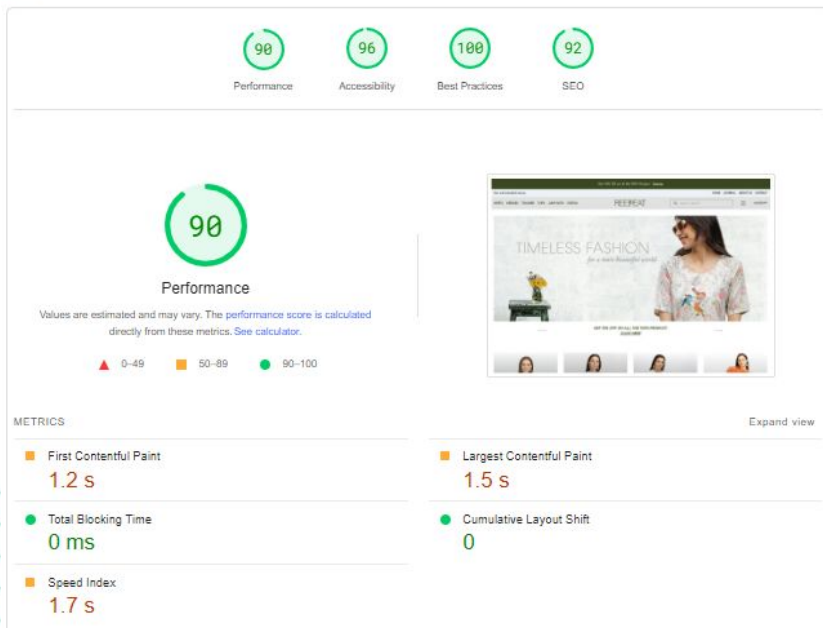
90
Performance

96
Accessibility

100
Best Practices

92
SEO

90
Performance

Values are estimated and may vary. The performance score is calculated directly from these metrics. See calculator.

0–49 50–89 90–100

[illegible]
FEEBEAT
TIMELESS FASHION
for a more beautiful world

METRICS

Expand view

First Contentful Paint
1.2 s

Largest Contentful Paint
1.5 s

Total Blocking Time
0 ms

Cumulative Layout Shift
0

Speed Index
1.7 s